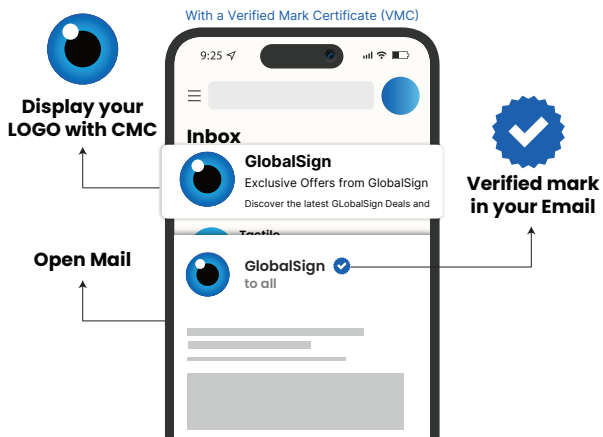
With a Verified Mark Certificate (VMC)

9:25

Display your LOGO with CMC

Inbox

GlobalSign
Exclusive Offers from GlobalSign
Discover the latest GLobalSign Deals and

Verified mark in your Email

Tactile

Open Mail

GlobalSign
to all